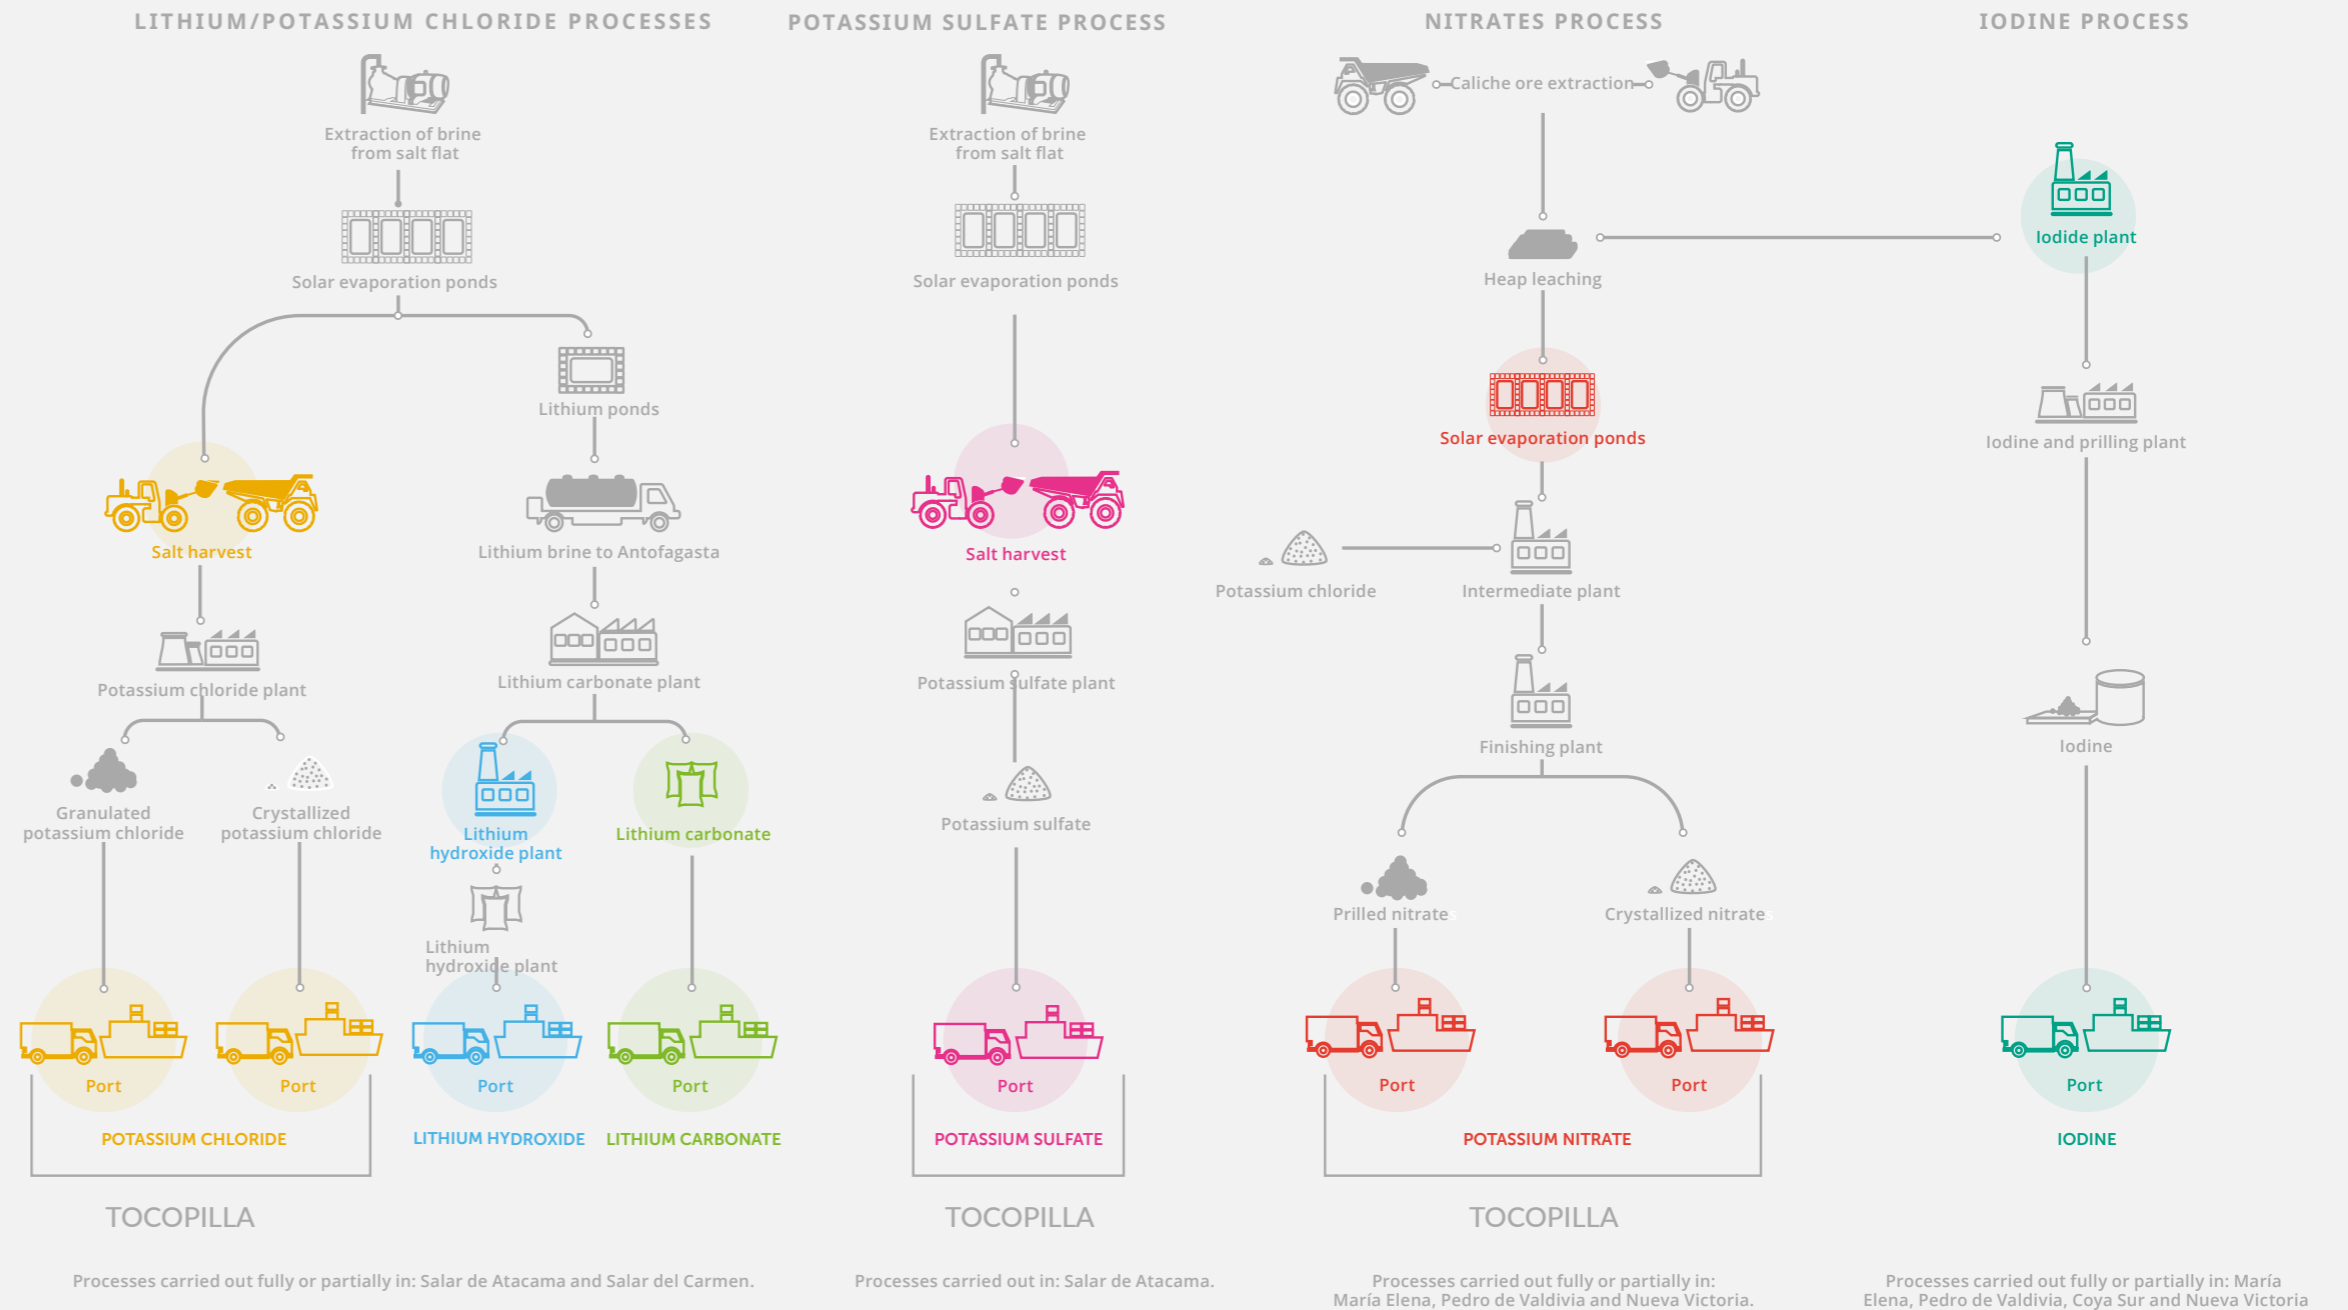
LITHIUM/POTASSIUM CHLORIDE PROCESSES

Extraction of brine from salt flat

Solar evaporation ponds

Lithium ponds

Salt harvest

Lithium brine to Antofagasta

Potassium chloride plant

Lithium carbonate plant

Granulated potassium chloride

Crystallized potassium chloride

Lithium hydroxide plant

Lithium carbonate

Lithium hydroxide plant

Port

Port

Port

Port

POTASSIUM CHLORIDE

LITHIUM HYDROXIDE

LITHIUM CARBONATE

TOCOPILLA

Processes carried out fully or partially in: Salar de Atacama and Salar del Carmen.

POTASSIUM SULFATE PROCESS

Extraction of brine from salt flat

Solar evaporation ponds

Salt harvest

Potassium sulfate plant

Potassium sulfate

Port

POTASSIUM SULFATE

TOCOPILLA

Processes carried out in: Salar de Atacama.

NITRATES PROCESS

Caliche ore extraction

Heap leaching

Solar evaporation ponds

Potassium chloride

Intermediate plant

Finishing plant

Prilled nitrate

Crystallized nitrate

Port

Port

POTASSIUM NITRATE

TOCOPILLA

Processes carried out fully or partially in: María Elena, Pedro de Valdivia and Nueva Victoria.

IODINE PROCESS

Iodide plant

Iodine and prilling plant

Iodine

Port

IODINE

Processes carried out fully or partially in: María Elena, Pedro de Valdivia, Coya Sur and Nueva Victoria